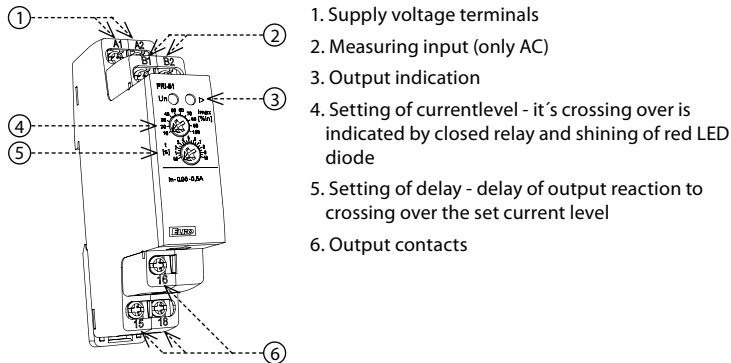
1
2
3
4
5
6

A1 A2
B1 B2
PRI-51
Un
Imax
[%In]
t
[s]
In: 0,05-0,5A
ELKO
16
15 18

1. Supply voltage terminals

2. Measuring input (only AC)

3. Output indication

4. Setting of currentlevel - it´s crossing over is indicated by closed relay and shining of red LED diode

5. Setting of delay - delay of output reaction to crossing over the set current level

6. Output contacts